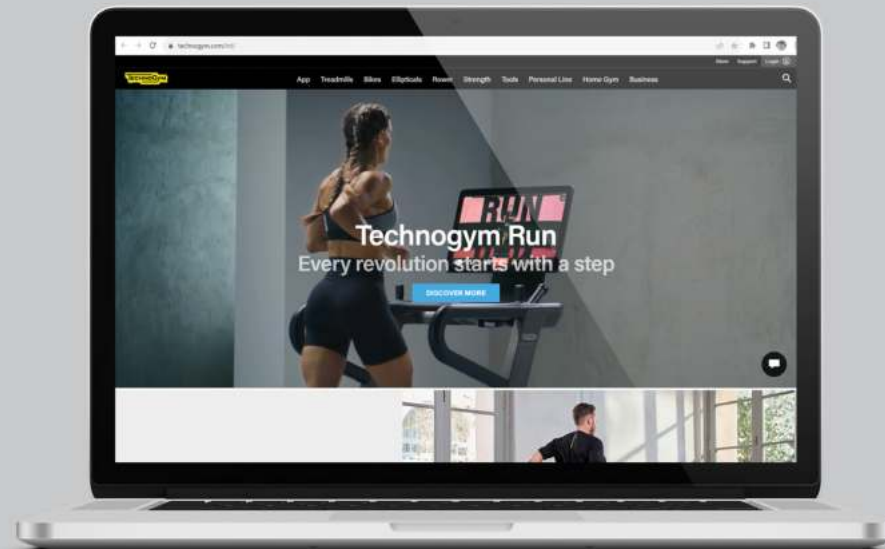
technogym.com/int/

Store Support Login

TECHNOGYM

App Treadmills Bikes Ellipticals Rowers Strength Tools Personal Line Home Gym Business

RUN

Technogym Run
Every revolution starts with a step

DISCOVER MORE